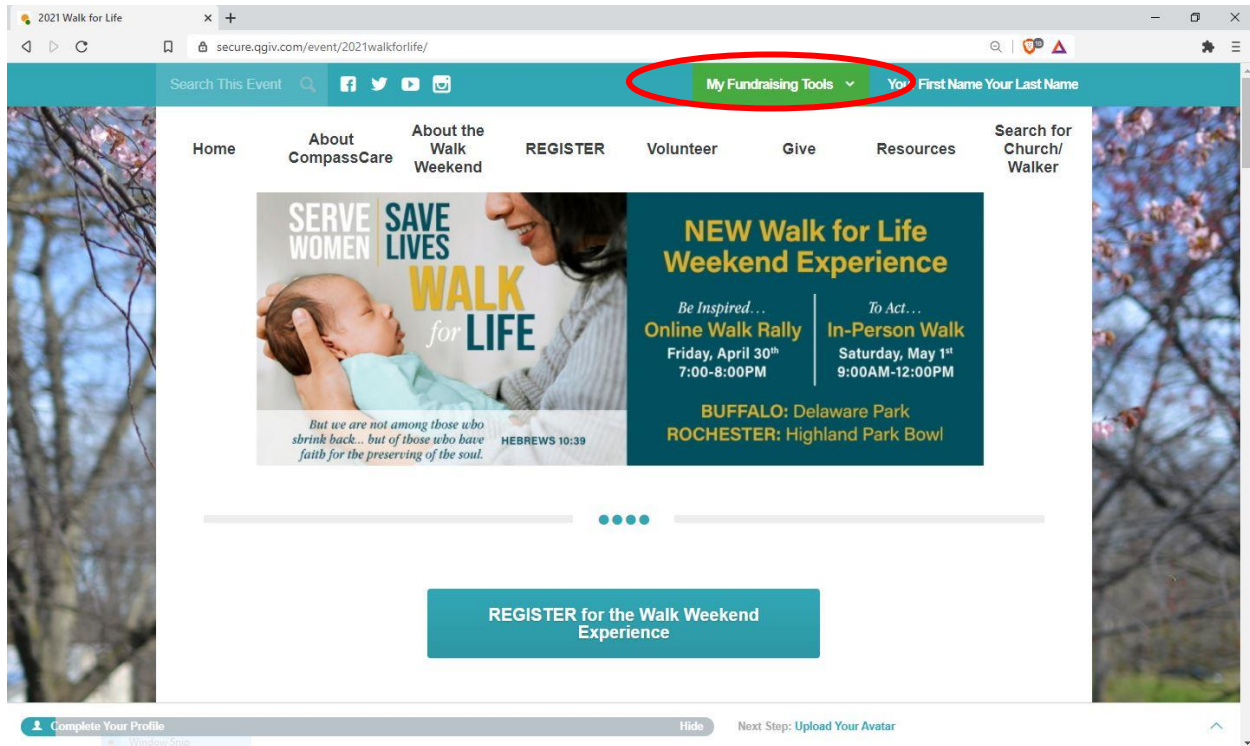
2021 Walk for Life
secure.qgiv.com/event/2021walkforlife/
Search This Event
My Fundraising Tools
Your First Name Your Last Name
Home
About CompassCare
About the Walk Weekend
REGISTER
Volunteer
Give
Resources
Search for Church/ Walker
SERVE WOMEN
SAVE LIVES
WALK for LIFE
But we are not among those who shrink back... but of those who have faith for the preserving of the soul.
HEBREWS 10:39
NEW Walk for Life Weekend Experience
Be Inspired…
Online Walk Rally
Friday, April 30th
7:00-8:00PM
To Act…
In-Person Walk
Saturday, May 1st
9:00AM-12:00PM
BUFFALO: Delaware Park
ROCHESTER: Highland Park Bowl
REGISTER for the Walk Weekend Experience
Complete Your Profile
Hide
Next Step: Upload Your Avatar
Window Snip